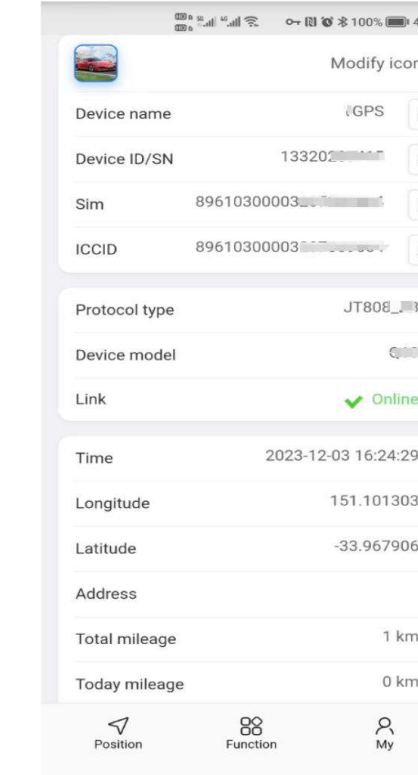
100%

Modify icon

Device name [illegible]GPS

Device ID/SN 13320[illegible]

Sim 89610300003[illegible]

ICCID 89610300003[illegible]

Protocol type JT808_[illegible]

Device model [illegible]

Link Online

Time 2023-12-03 16:24:29

Longitude 151.101303

Latitude -33.967906

Address

Total mileage 1 km

Today mileage 0 km

Position Function My